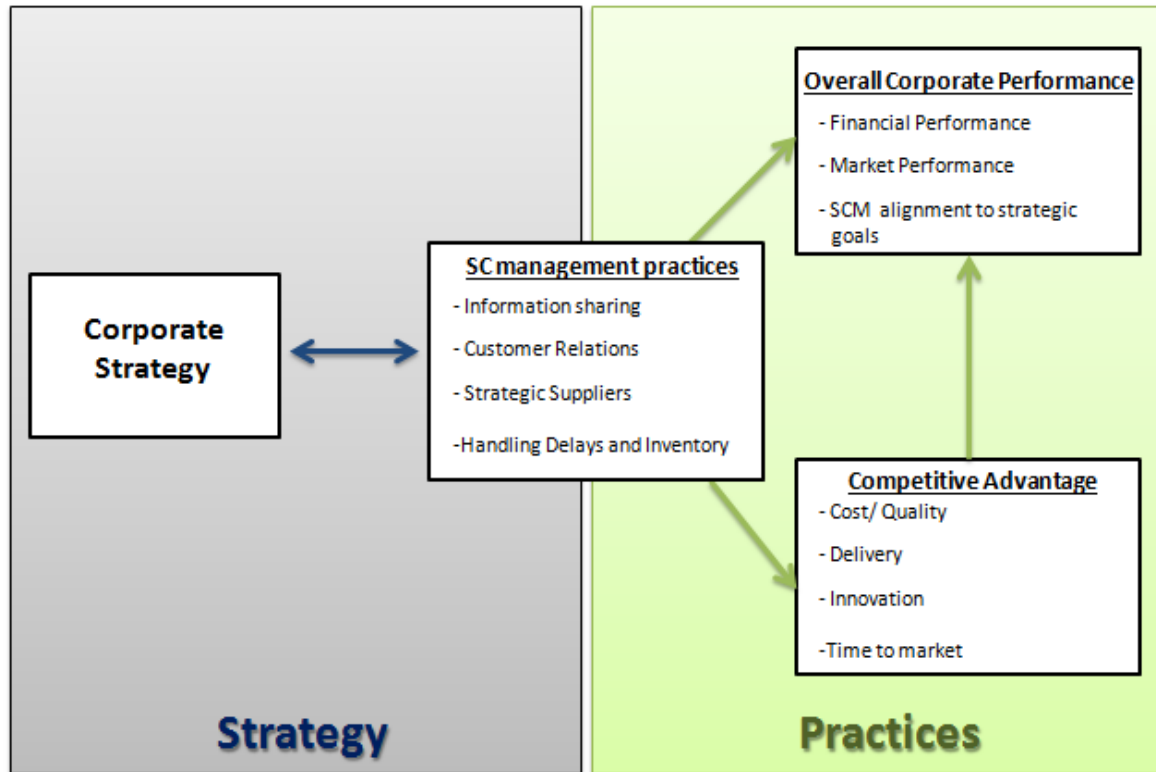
Corporate Strategy

SC management practices
- Information sharing
- Customer Relations
- Strategic Suppliers
-Handling Delays and Inventory

Overall Corporate Performance
- Financial Performance
- Market Performance
- SCM alignment to strategic goals

Competitive Advantage
- Cost/ Quality
- Delivery
- Innovation
-Time to market

Strategy

Practices